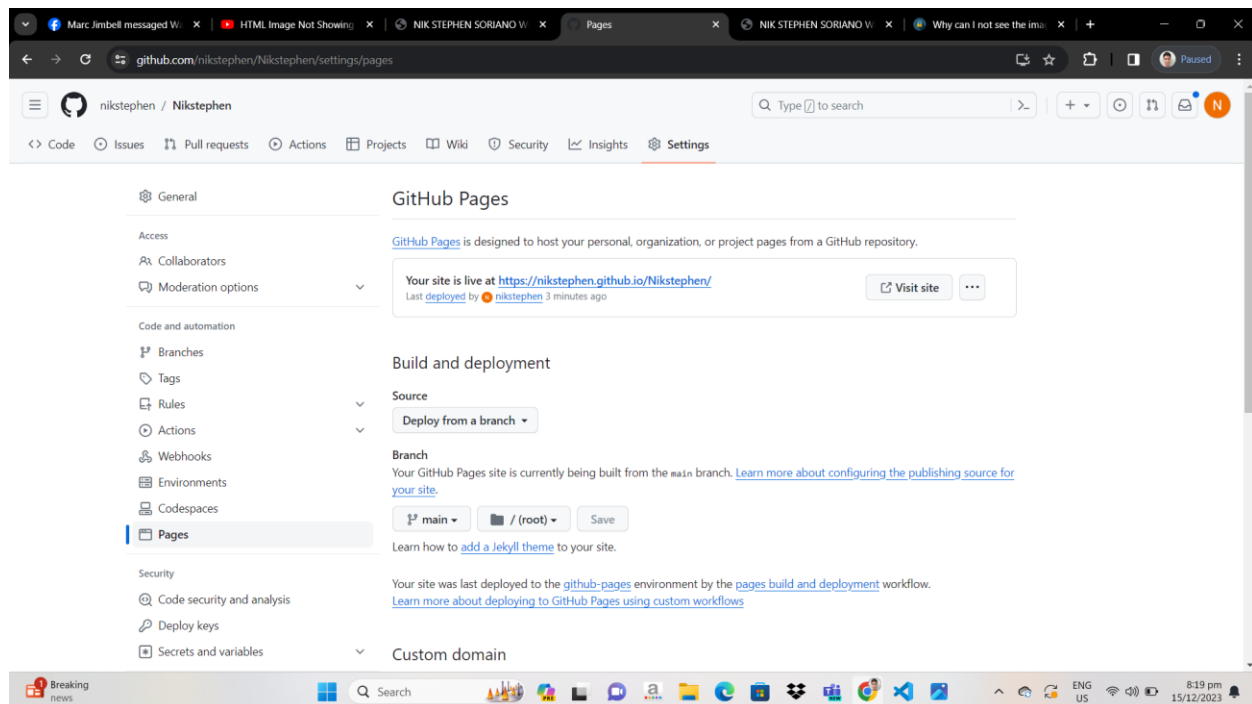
Marc Jimbell messaged W ×
HTML Image Not Showing ×
NIK STEPHEN SORIANO W ×
Pages ×
NIK STEPHEN SORIANO W ×
Why can I not see the ima ×
+

github.com/nikstephen/Nikstephen/settings/pages
Paused

nikstephen / Nikstephen
Type / to search

Code Issues Pull requests Actions Projects Wiki Security Insights Settings

General

Access
Collaborators
Moderation options

Code and automation
Branches
Tags
Rules
Actions
Webhooks
Environments
Codespaces
Pages

Security
Code security and analysis
Deploy keys
Secrets and variables

GitHub Pages

GitHub Pages is designed to host your personal, organization, or project pages from a GitHub repository.

Your site is live at https://nikstephen.github.io/Nikstephen/
Last deployed by nikstephen 3 minutes ago
Visit site
···

Build and deployment

Source
Deploy from a branch

Branch
Your GitHub Pages site is currently being built from the main branch. Learn more about configuring the publishing source for your site.

main / (root) Save

Learn how to add a Jekyll theme to your site.

Your site was last deployed to the github-pages environment by the pages build and deployment workflow.
Learn more about deploying to GitHub Pages using custom workflows

Custom domain

Breaking news
Search
ENG US
8:19 pm
15/12/2023